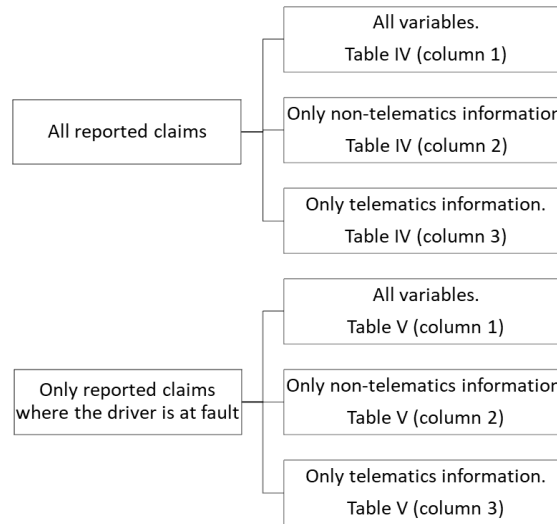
All reported claims

All variables.
Table IV (column 1)

Only non-telematics information
Table IV (column 2)

Only telematics information.
Table IV (column 3)

Only reported claims where the driver is at fault

All variables.
Table V (column 1)

Only non-telematics information
Table V (column 2)

Only telematics information.
Table V (column 3)